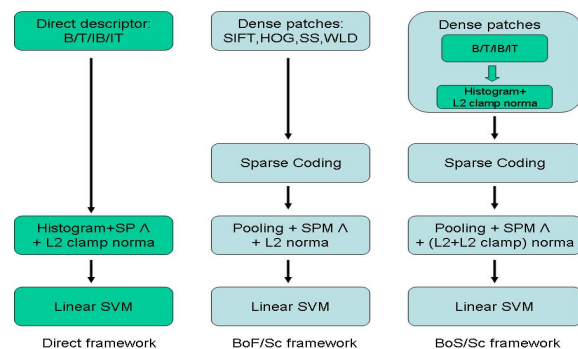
Direct descriptor: B/T/IB/IT

Histogram+SP Λ + L2 clamp norma

Linear SVM

Direct framework

Dense patches: SIFT,HOG,SS,WLD

Sparse Coding

Pooling + SPM Λ + L2 norma

Linear SVM

BoF/Sc framework

Dense patches

B/T/IB/IT

Histogram+ L2 clamp norma

Sparse Coding

Pooling + SPM Λ + (L2+L2 clamp) norma

Linear SVM

BoS/Sc framework